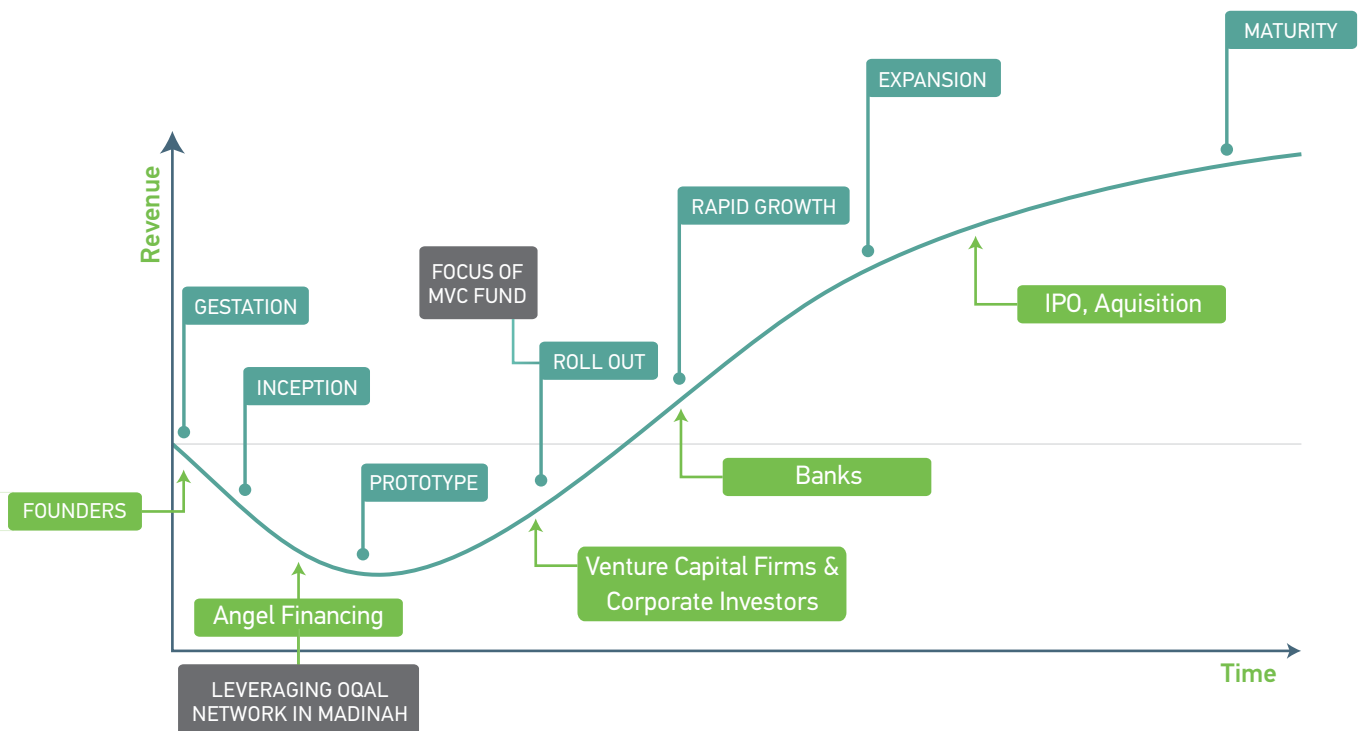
MATURITY

EXPANSION

RAPID GROWTH

Revenue

FOCUS OF MVC FUND

GESTATION

ROLL OUT

IPO, Aquisition

INCEPTION

PROTOTYPE

Banks

FOUNDERS

Venture Capital Firms & Corporate Investors

Angel Financing

LEVERAGING OQAL NETWORK IN MADINAH

Time